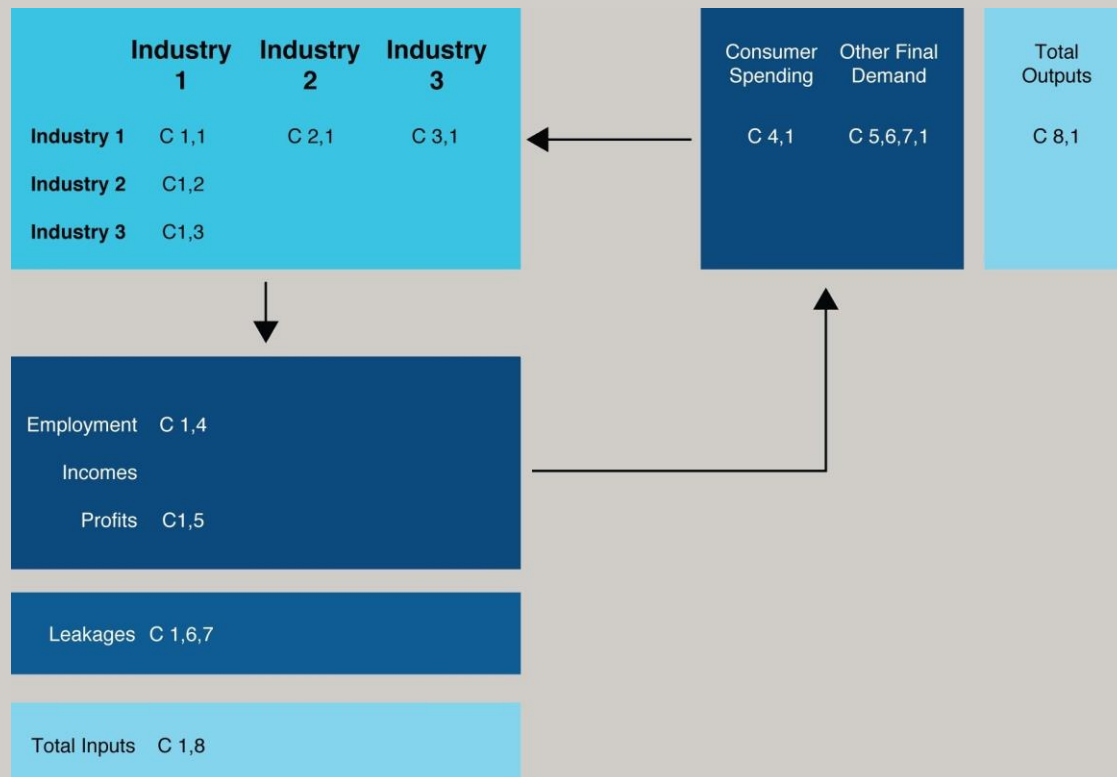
| | Industry 1 | Industry 2 | Industry 3 |
|---|---|---|---|
| Industry 1 | C 1,1 | C 2,1 | C 3,1 |
| Industry 2 | C1,2 | | |
| Industry 3 | C1,3 | | |

| Consumer Spending | Other Final Demand |
|---|---|
| C 4,1 | C 5,6,7,1 |

Total Outputs

C 8,1

Employment C 1,4

Incomes

Profits C1,5

Leakages C 1,6,7

Total Inputs C 1,8